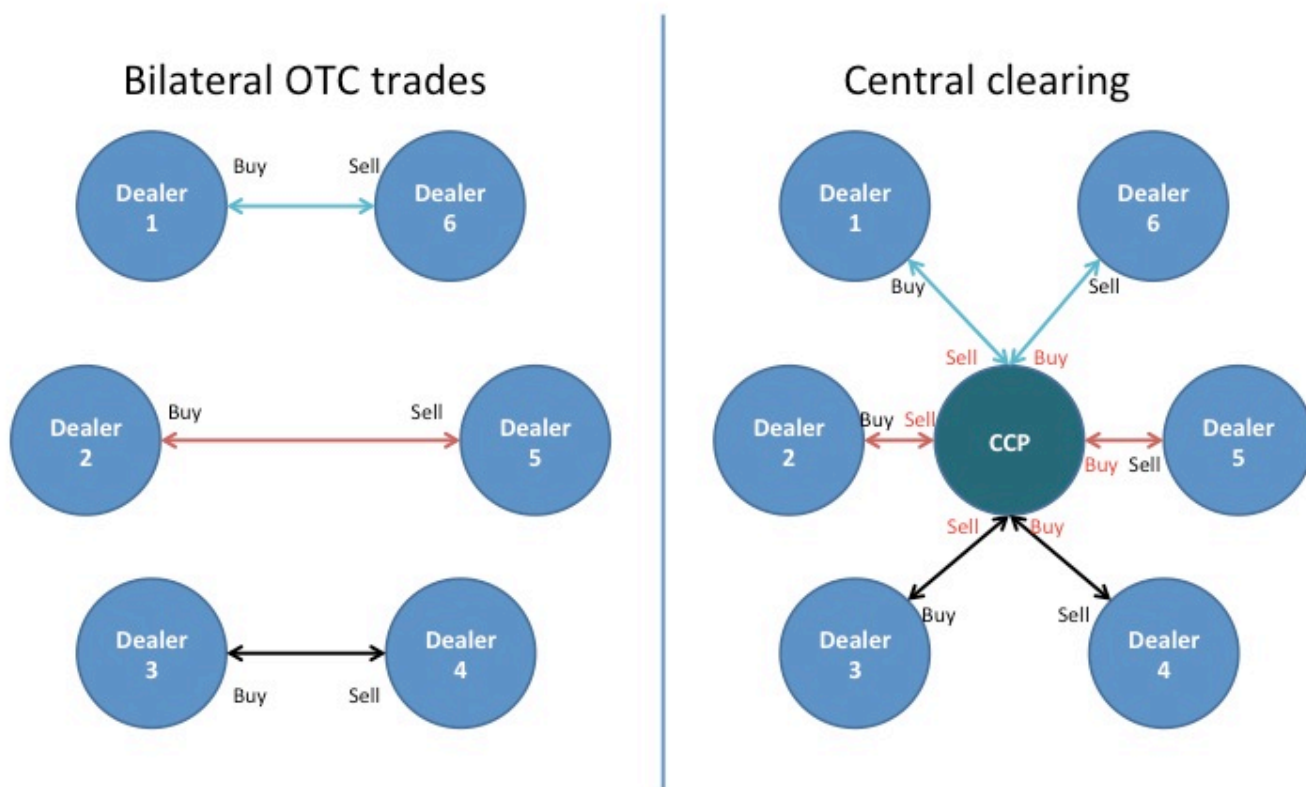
Bilateral OTC trades

Dealer 1
Buy
Sell
Dealer 6

Dealer 2
Buy
Sell
Dealer 5

Dealer 3
Buy
Sell
Dealer 4

Central clearing

Dealer 1
Dealer 6
Buy
Sell
Sell
Buy
Dealer 2
Buy
Sell
CCP
Buy
Sell
Dealer 5
Sell
Buy
Buy
Sell
Dealer 3
Dealer 4